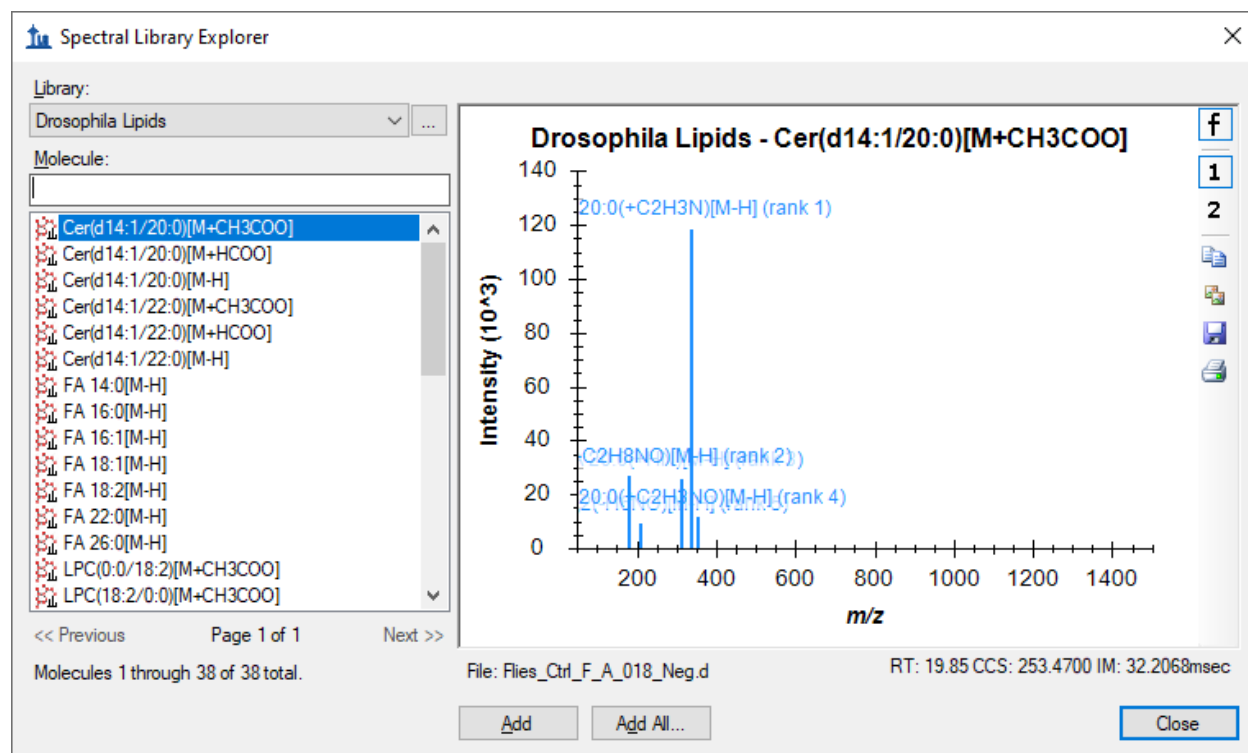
Spectral Library Explorer

Library:
Drosophila Lipids
...
Molecule:

Cer(d14:1/20:0)[M+CH3COO]
Cer(d14:1/20:0)[M+HCOO]
Cer(d14:1/20:0)[M-H]
Cer(d14:1/22:0)[M+CH3COO]
Cer(d14:1/22:0)[M+HCOO]
Cer(d14:1/22:0)[M-H]
FA 14:0[M-H]
FA 16:0[M-H]
FA 16:1[M-H]
FA 18:1[M-H]
FA 18:2[M-H]
FA 22:0[M-H]
FA 26:0[M-H]
LPC(0:0/18:2)[M+CH3COO]
LPC(18:2/0:0)[M+CH3COO]

<< Previous Page 1 of 1 Next >>

Molecules 1 through 38 of 38 total.

Drosophila Lipids - Cer(d14:1/20:0)[M+CH3COO]

20:0(+C2H3N)[M-H] (rank 1)
-C2H8NO)[M-H] (rank 2)
20:0(+C2H3NO)[M-H] (rank 4)

Intensity (10^3)
140
120
100
80
60
40
20
0
200 400 600 800 1000 1200 1400
m/z

f
1
2

File: Flies_Ctrl_F_A_018_Neg.d
RT: 19.85 CCS: 253.4700 IM: 32.2068msec

Add
Add All...
Close